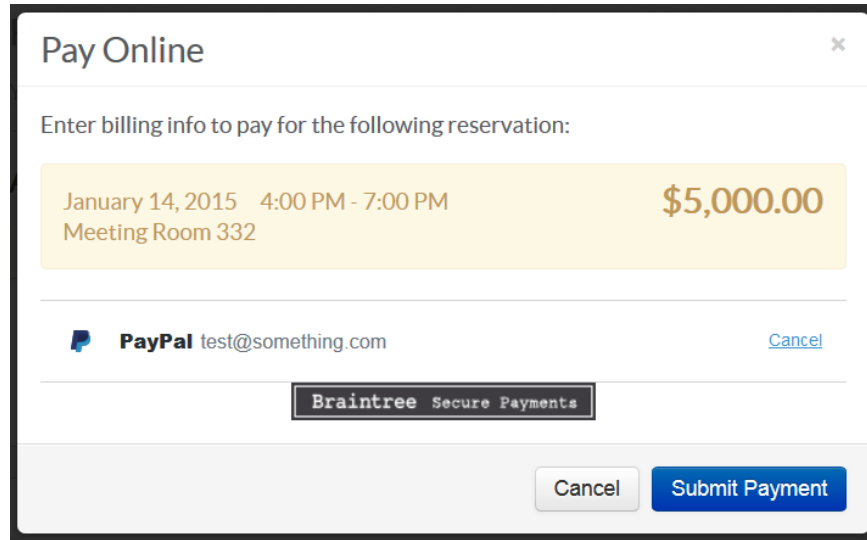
Pay Online

×

Enter billing info to pay for the following reservation:

January 14, 2015 4:00 PM - 7:00 PM
Meeting Room 332

$5,000.00

PayPal test@something.com

Cancel

Braintree Secure Payments

Cancel

Submit Payment